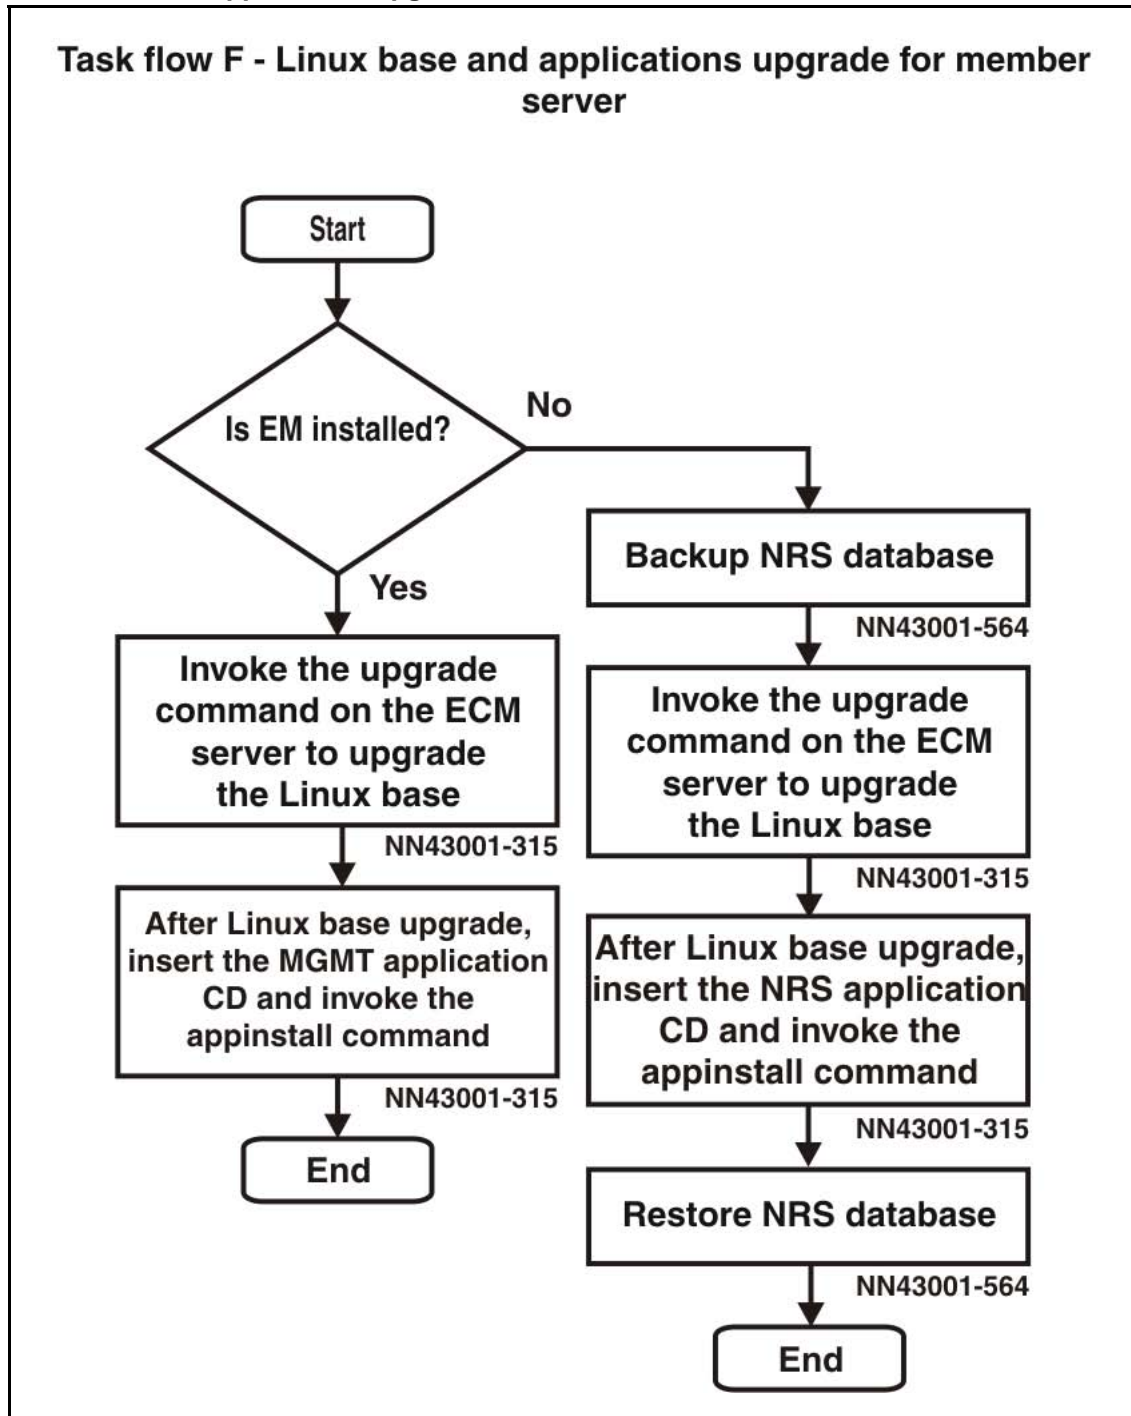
Task flow F - Linux base and applications upgrade for member server

Start

Is EM installed?

No

Yes

Invoke the upgrade command on the ECM server to upgrade the Linux base

NN43001-315

After Linux base upgrade, insert the MGMT application CD and invoke the appinstall command

NN43001-315

End

Backup NRS database

NN43001-564

Invoke the upgrade command on the ECM server to upgrade the Linux base

NN43001-315

After Linux base upgrade, insert the NRS application CD and invoke the appinstall command

NN43001-315

Restore NRS database

NN43001-564

End